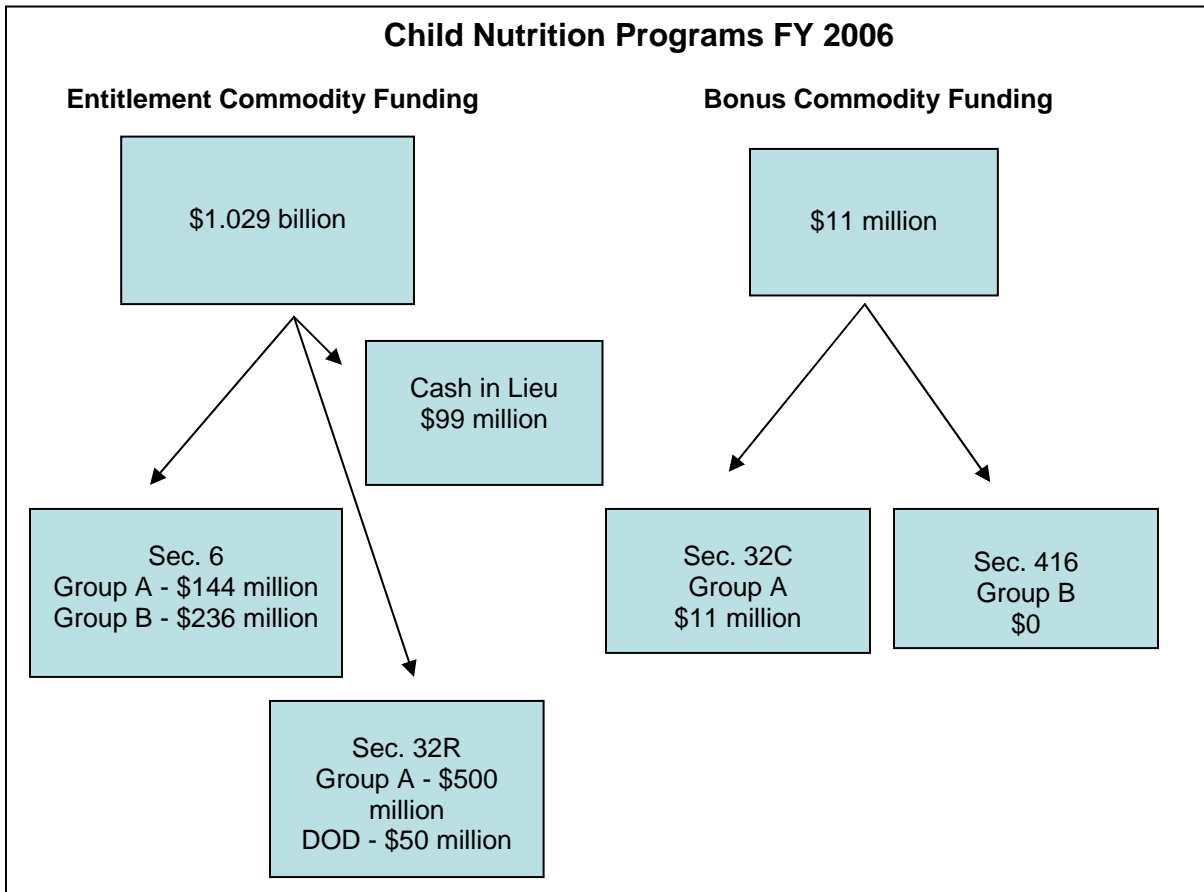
Child Nutrition Programs FY 2006

Entitlement Commodity Funding

$1.029 billion

Cash in Lieu
$99 million

Sec. 6
Group A - $144 million
Group B - $236 million

Sec. 32R
Group A - $500 million
DOD - $50 million

Bonus Commodity Funding

$11 million

Sec. 32C
Group A
$11 million

Sec. 416
Group B
$0